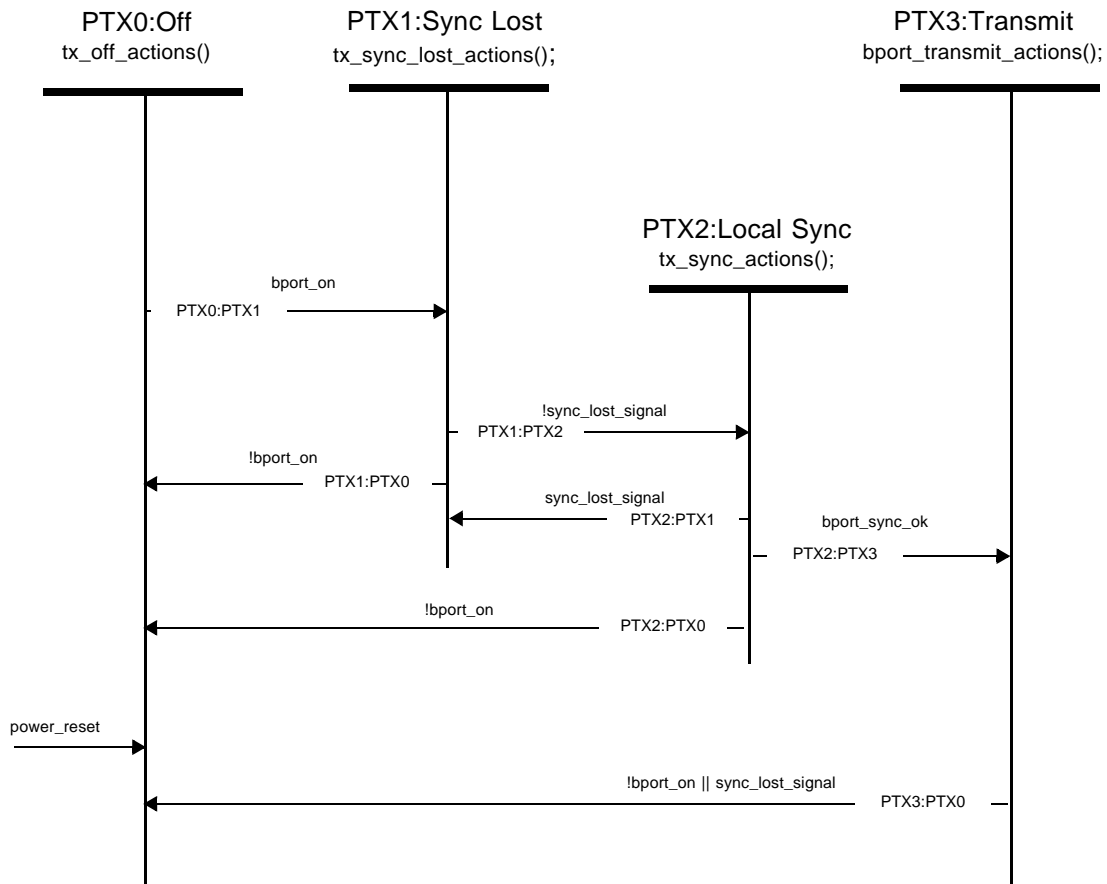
PTX0:Off
tx_off_actions()

PTX1:Sync Lost
tx_sync_lost_actions();

PTX3:Transmit
bport_transmit_actions();

PTX2:Local Sync
tx_sync_actions();

bport_on
PTX0:PTX1

!sync_lost_signal
PTX1:PTX2

!bport_on
PTX1:PTX0

sync_lost_signal
PTX2:PTX1

bport_sync_ok
PTX2:PTX3

!bport_on
PTX2:PTX0

power_reset

!bport_on || sync_lost_signal
PTX3:PTX0